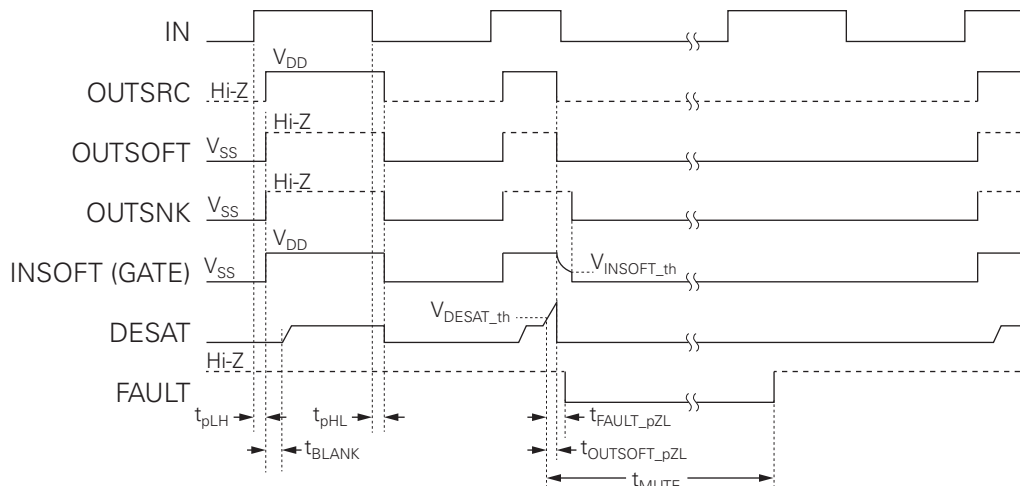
IN

OUTSRC Hi-Z $V_{DD}$

OUTSOFT $V_{SS}$ Hi-Z

OUTSNK $V_{SS}$ Hi-Z

INSOFT (GATE) $V_{SS}$ $V_{DD}$ $V_{INSOFT\_th}$

DESAT $V_{DESAT\_th}$

FAULT Hi-Z

$t_{pLH}$ $t_{pHL}$ $t_{BLANK}$ $t_{FAULT\_pZL}$ $t_{OUTSOFT\_pZL}$ $t_{MUTE}$